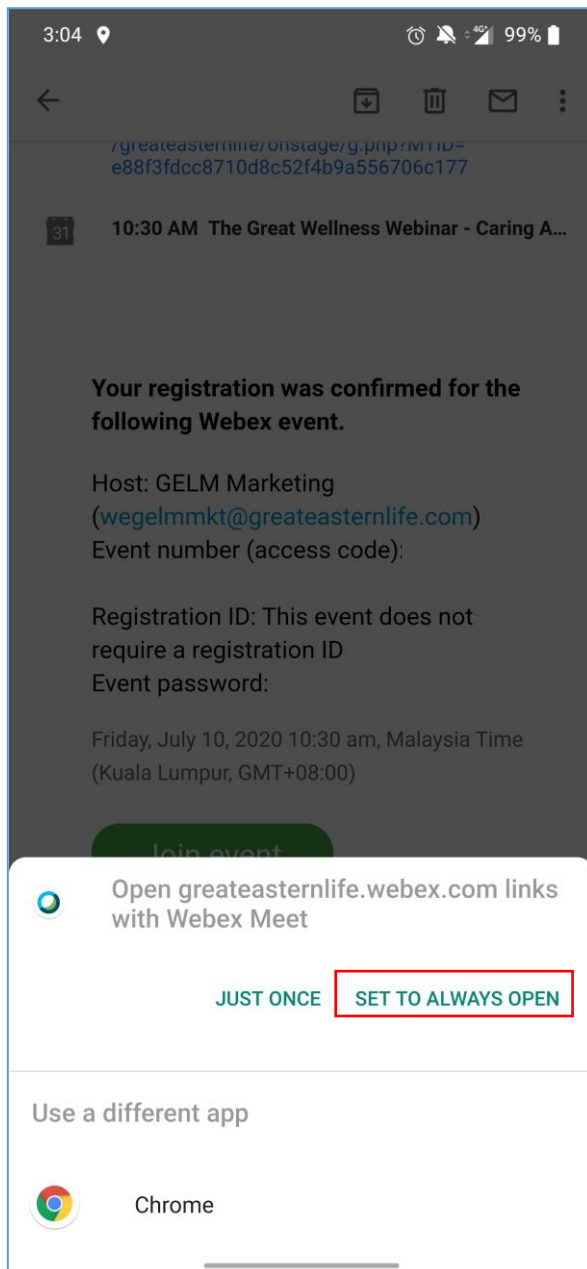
3:04 4G 99%

/greateasternlife/onstage/g.php?MTID=e88f3fdcc8710d8c52f4b9a556706c177

31 10:30 AM The Great Wellness Webinar - Caring A...

Your registration was confirmed for the following Webex event.

Host: GELM Marketing (wegelmmkt@greateasternlife.com)
Event number (access code):

Registration ID: This event does not require a registration ID
Event password:

Friday, July 10, 2020 10:30 am, Malaysia Time (Kuala Lumpur, GMT+08:00)

Join event

Open greateasternlife.webex.com links with Webex Meet

JUST ONCE SET TO ALWAYS OPEN

Use a different app

Chrome